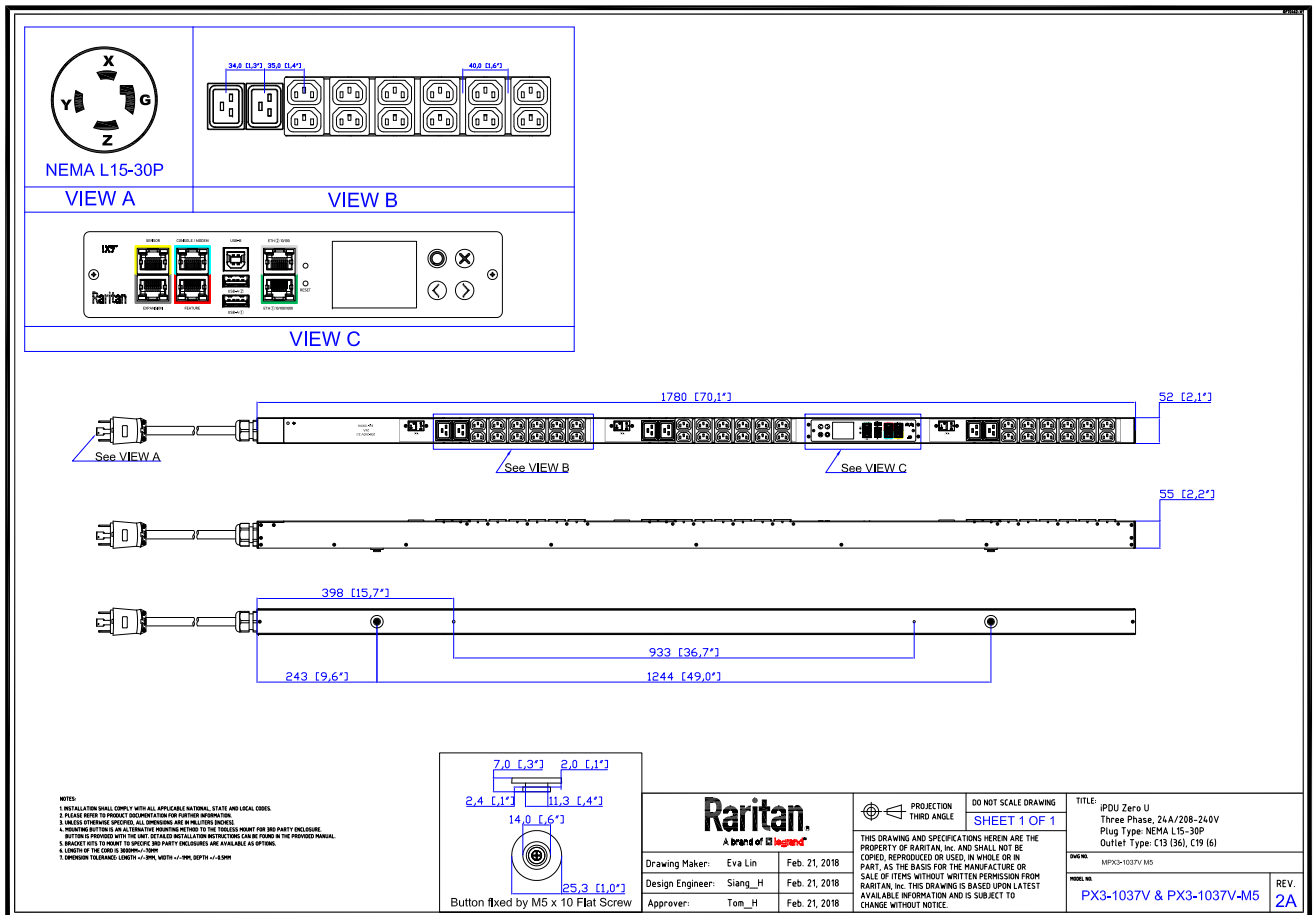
X
Y
G
Z
NEMA L15-30P
VIEW A
34,0 [1,3"] 35,0 [1,4"]
40,0 [1,6"]
VIEW B
SENSOR
CONSOLE / MODEM
USB
ETH ② 10/100
EXPANSION
FEATURE
RESET
ETH ① 10/100/1000
Raritan
VIEW C
1780 [70,1"]
52 [2,1"]
See VIEW A
See VIEW B
See VIEW C
55 [2,2"]
398 [15,7"]
933 [36,7"]
243 [9,6"]
1244 [49,0"]
NOTES:
1. INSTALLATION SHALL COMPLY WITH ALL APPLICABLE NATIONAL, STATE AND LOCAL CODES.
2. PLEASE REFER TO PRODUCT DOCUMENTATION FOR FURTHER INFORMATION.
3. UNLESS OTHERWISE SPECIFIED, ALL DIMENSIONS ARE IN MILLIMETERS [INCHES].
4. MOUNTING BUTTON IS AN ALTERNATIVE MOUNTING METHOD TO THE TOOLLESS MOUNT FOR 3RD PARTY ENCLOSURE. BUTTON IS PROVIDED WITH THE UNIT. DETAILED INSTALLATION INSTRUCTIONS CAN BE FOUND IN THE PROVIDED MANUAL.
5. BRACKET KITS TO MOUNT TO SPECIFIC 3RD PARTY ENCLOSURES ARE AVAILABLE AS OPTIONS.
6. LENGTH OF THE CORD IS 3600MM+/-70MM
7. DIMENSION TOLERANCE: LENGTH +/-3MM, WIDTH +/-1MM, DEPTH +/-0.5MM
7,0 [,3"]
2,0 [,1"]
2,4 [,1"]
11,3 [,4"]
14,0 [,6"]
25,3 [1,0"]
Button fixed by M5 x 10 Flat Screw
Raritan.
A brand of legrand
Drawing Maker: Eva Lin Feb. 21, 2018
Design Engineer: Siang_H Feb. 21, 2018
Approver: Tom_H Feb. 21, 2018
PROJECTION THIRD ANGLE
DO NOT SCALE DRAWING
SHEET 1 OF 1
THIS DRAWING AND SPECIFICATIONS HEREIN ARE THE PROPERTY OF RARITAN, Inc. AND SHALL NOT BE COPIED, REPRODUCED OR USED, IN WHOLE OR IN PART, AS THE BASIS FOR THE MANUFACTURE OR SALE OF ITEMS WITHOUT WRITTEN PERMISSION FROM RARITAN, Inc. THIS DRAWING IS BASED UPON LATEST AVAILABLE INFORMATION AND IS SUBJECT TO CHANGE WITHOUT NOTICE.
TITLE: iPDU Zero U
Three Phase, 24A/208-240V
Plug Type: NEMA L15-30P
Outlet Type: C13 (36), C19 (6)
DWG NO. MPX3-1037V M5
MODEL NO. PX3-1037V & PX3-1037V-M5
REV. 2A